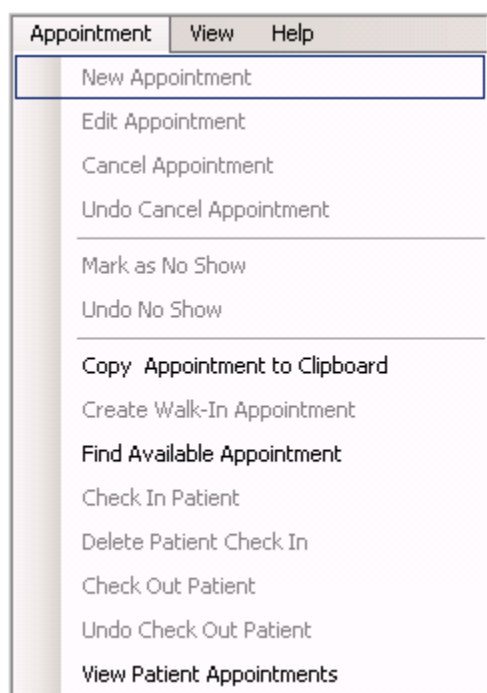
Appointment View Help

New Appointment
Edit Appointment
Cancel Appointment
Undo Cancel Appointment

Mark as No Show
Undo No Show

Copy Appointment to Clipboard
Create Walk-In Appointment
Find Available Appointment
Check In Patient
Delete Patient Check In
Check Out Patient
Undo Check Out Patient
View Patient Appointments